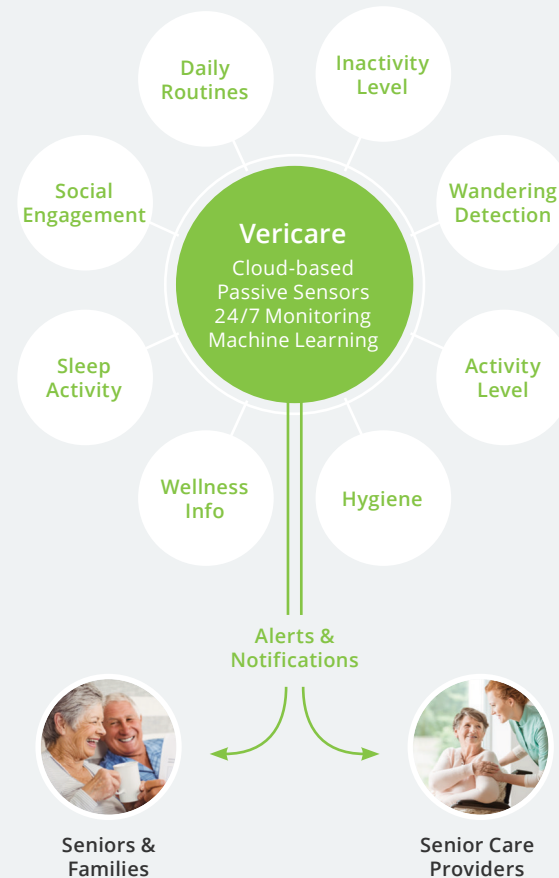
Daily Routines

Inactivity Level

Social Engagement

Wandering Detection

Vericare

Cloud-based Passive Sensors 24/7 Monitoring Machine Learning

Sleep Activity

Activity Level

Wellness Info

Hygiene

Alerts & Notifications

Seniors & Families

Senior Care Providers